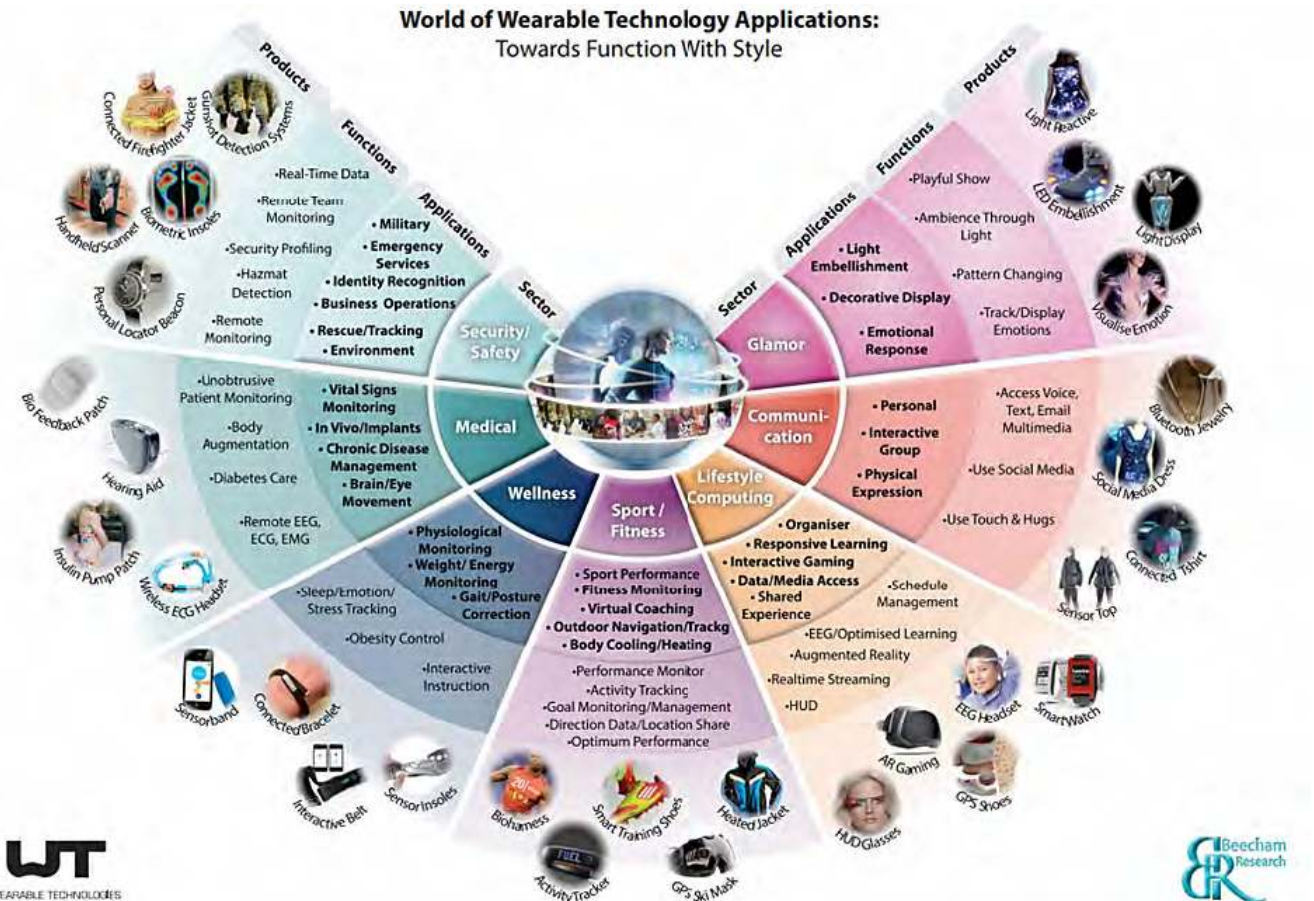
World of Wearable Technology Applications:
Towards Function With Style

Products
Functions
Applications
Sector

Connected Firefighter Jacket
Gunshot Detection Systems
Handheld Scanner
Biometric Insoles
Personal Locator Beacon

•Real-Time Data
•Remote Team Monitoring
•Security Profiling
•Hazmat Detection
•Remote Monitoring

• Military
• Emergency Services
• Identity Recognition
• Business Operations
• Rescue/Tracking
• Environment

Security/ Safety

Products
Functions
Applications
Sector

Light Reactive
LED Embellishment
Light Display
Visualise Emotion

•Playful Show
•Ambience Through Light
•Pattern Changing
•Track/Display Emotions

• Light Embellishment
• Decorative Display
• Emotional Response

Glamor

Bio Feedback Patch
Hearing Aid
Insulin Pump Patch
Wireless ECG Headset

•Unobtrusive Patient Monitoring
•Body Augmentation
•Diabetes Care
•Remote EEG, ECG, EMG

• Vital Signs Monitoring
• In Vivo/Implants
• Chronic Disease Management
• Brain/Eye Movement

Medical

Wellness

• Physiological Monitoring
• Weight/ Energy Monitoring
• Gait/Posture Correction

•Sleep/Emotion/ Stress Tracking
•Obesity Control
•Interactive Instruction

Sensorband
Connected Bracelet
Interactive Belt
Sensor Insoles

Sport / Fitness

• Sport Performance
• Fitness Monitoring
• Virtual Coaching
• Outdoor Navigation/Trackg
• Body Cooling/Heating

•Performance Monitor
•Activity Tracking
•Goal Monitoring/Management
•Direction Data/Location Share
•Optimum Performance

Bioharness
Smart Training Shoes
Heated Jacket
Activity Tracker
GPS Ski Mask

Communi-cation

• Personal
• Interactive Group
• Physical Expression

•Access Voice, Text, Email Multimedia
•Use Social Media
•Use Touch & Hugs

Bluetooth Jewelry
Social Media Dress
Connected Tshirt
Sensor Top

Lifestyle Computing

• Organiser
• Responsive Learning
• Interactive Gaming
• Data/Media Access
• Shared Experience

•Schedule Management
•EEG/Optimised Learning
•Augmented Reality
•Realtime Streaming
•HUD

EEG Headset
SmartWatch
AR Gaming
GPS Shoes
HUD Glasses

WT
EARABLE TECHNOLOGIES

Beecham Research